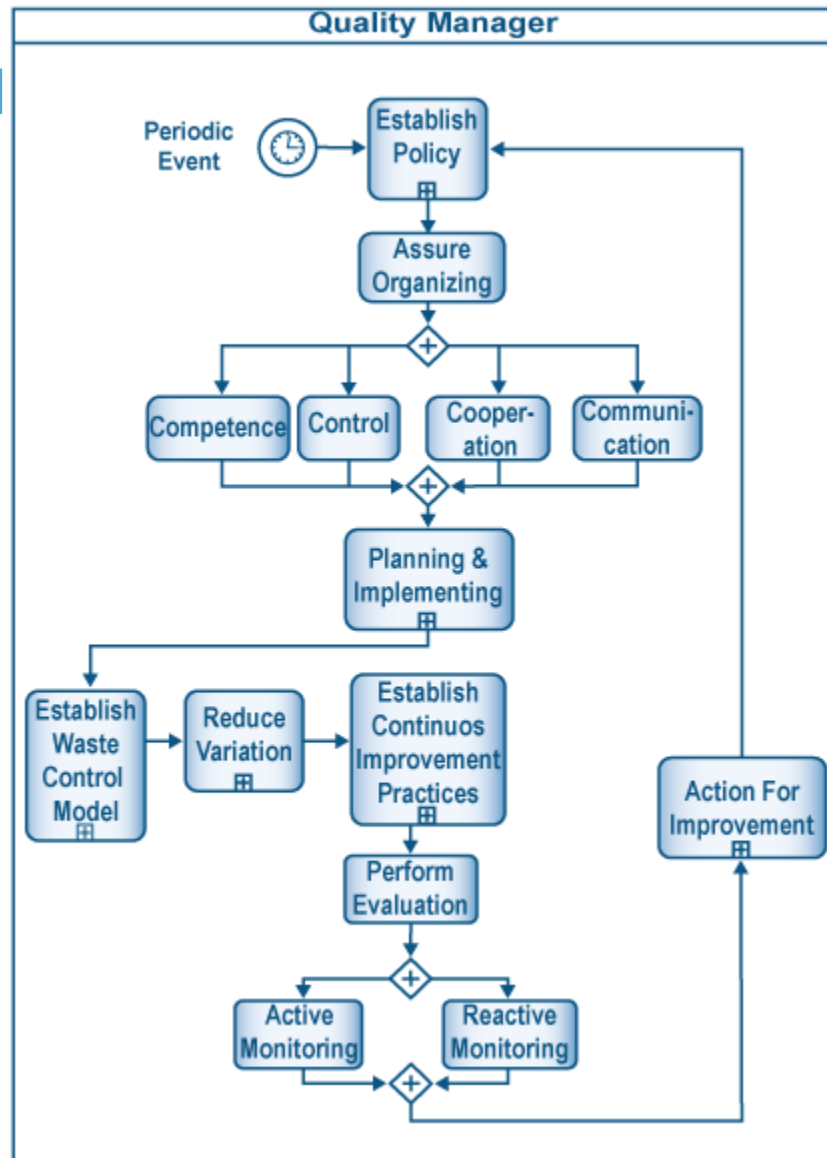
Quality Manager

Periodic Event

Establish Policy

Assure Organizing

Competence

Control

Cooperation

Communication

Planning & Implementing

Establish Waste Control Model

Reduce Variation

Establish Continuos Improvement Practices

Perform Evaluation

Active Monitoring

Reactive Monitoring

Action For Improvement